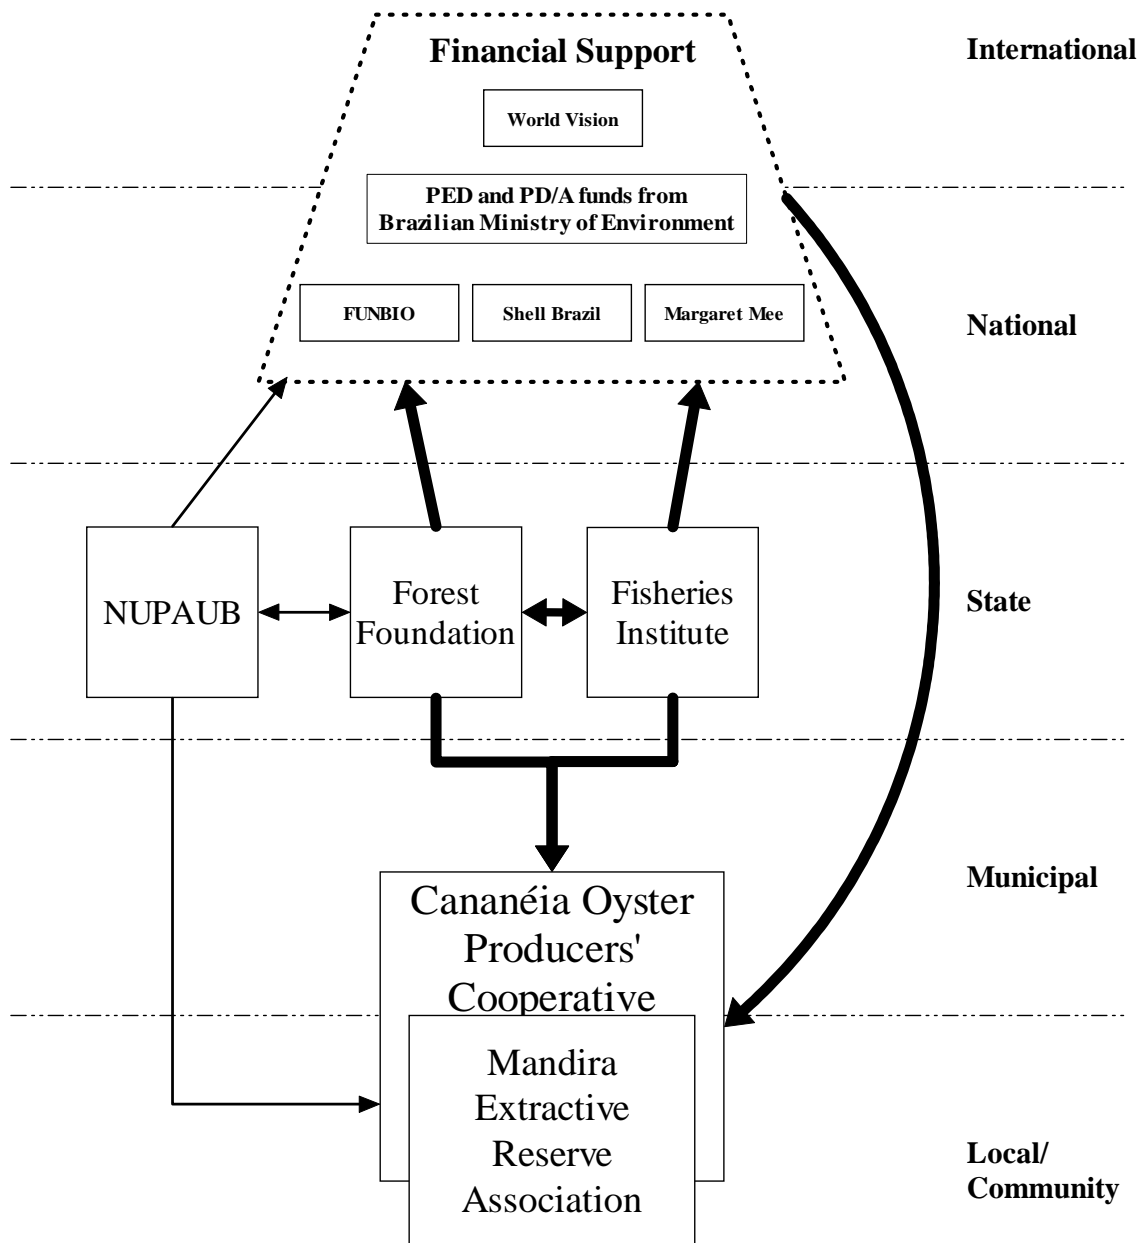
Financial Support

International

World Vision

PED and PD/A funds from Brazilian Ministry of Environment

FUNBIO

Shell Brazil

Margaret Mee

National

NUPAUB

Forest Foundation

Fisheries Institute

State

Municipal

Cananéia Oyster Producers' Cooperative

Mandira Extractive Reserve Association

Local/ Community